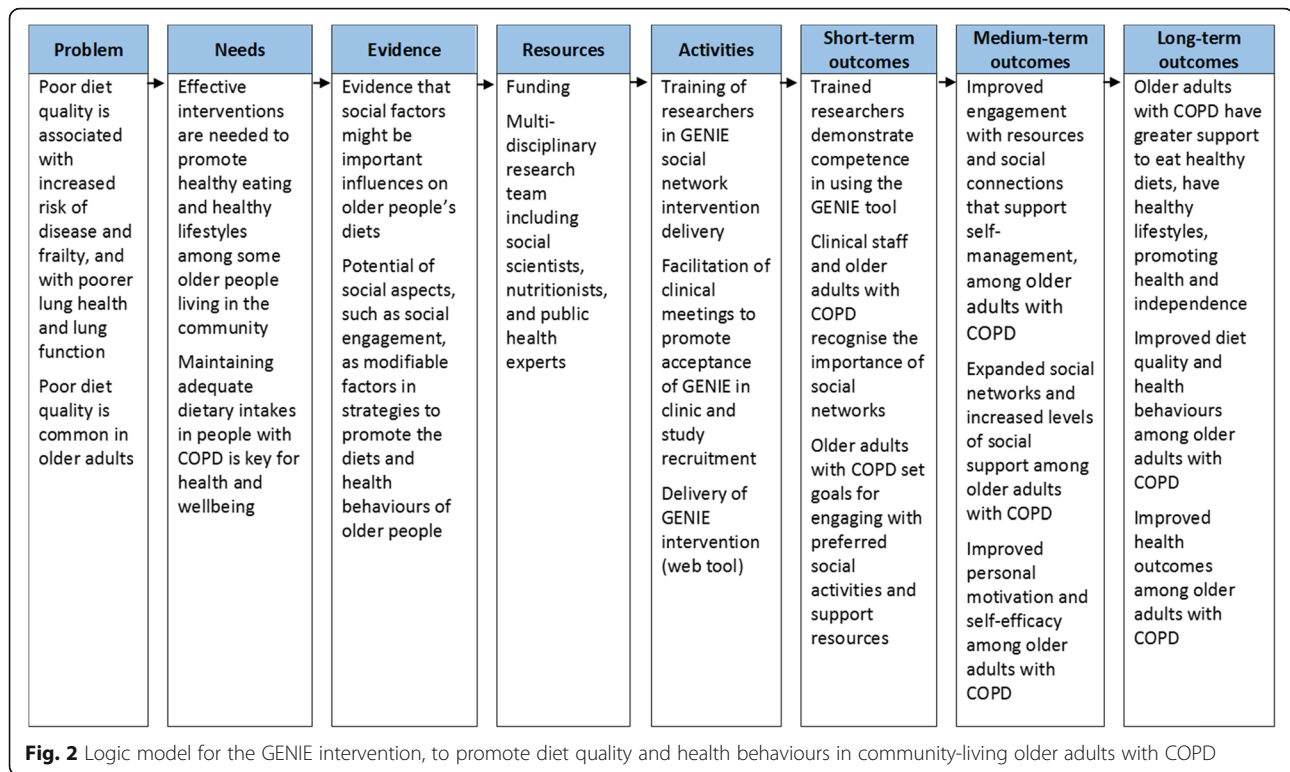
Problem

Poor diet quality is associated with increased risk of disease and frailty, and with poorer lung health and lung function

Poor diet quality is common in older adults

Needs

Effective interventions are needed to promote healthy eating and healthy lifestyles among some older people living in the community

Maintaining adequate dietary intakes in people with COPD is key for health and wellbeing

Evidence

Evidence that social factors might be important influences on older people's diets

Potential of social aspects, such as social engagement, as modifiable factors in strategies to promote the diets and health behaviours of older people

Resources

Funding

Multi-disciplinary research team including social scientists, nutritionists, and public health experts

Activities

Training of researchers in GENIE social network intervention delivery

Facilitation of clinical meetings to promote acceptance of GENIE in clinic and study recruitment

Delivery of GENIE intervention (web tool)

Short-term outcomes

Trained researchers demonstrate competence in using the GENIE tool

Clinical staff and older adults with COPD recognise the importance of social networks

Older adults with COPD set goals for engaging with preferred social activities and support resources

Medium-term outcomes

Improved engagement with resources and social connections that support self-management, among older adults with COPD

Expanded social networks and increased levels of social support among older adults with COPD

Improved personal motivation and self-efficacy among older adults with COPD

Long-term outcomes

Older adults with COPD have greater support to eat healthy diets, have healthy lifestyles, promoting health and independence

Improved diet quality and health behaviours among older adults with COPD

Improved health outcomes among older adults with COPD

Fig. 2 Logic model for the GENIE intervention, to promote diet quality and health behaviours in community-living older adults with COPD